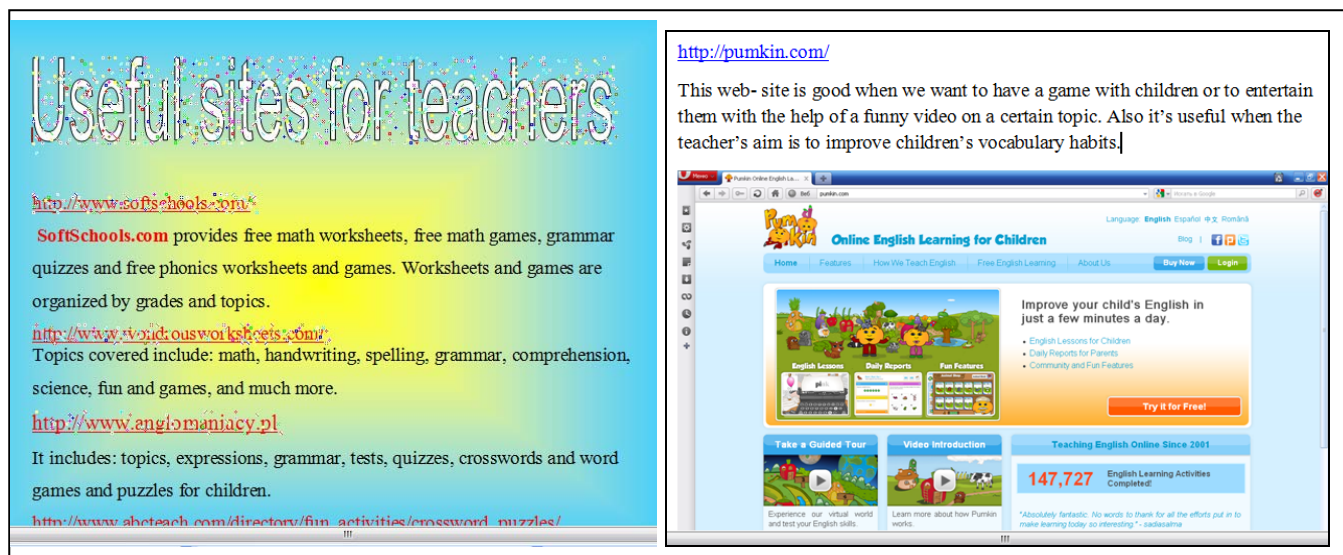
Useful sites for teachers

http://www.softschools.com/

SoftSchools.com provides free math worksheets, free math games, grammar quizzes and free phonics worksheets and games. Worksheets and games are organized by grades and topics.

http://www.vividousworksheets.com/
Topics covered include: math, handwriting, spelling, grammar, comprehension, science, fun and games, and much more.

http://www.anglomaniacy.pl

It includes: topics, expressions, grammar, tests, quizzes, crosswords and word games and puzzles for children.

http://www.abcteach.com/directory/fun_activities/crossword_puzzles/

http://pumkin.com/

This web- site is good when we want to have a game with children or to entertain them with the help of a funny video on a certain topic. Also it's useful when the teacher's aim is to improve children's vocabulary habits.

Меню | Pumkin Online English Le... | +

pumkin.com | Искать в Google

Language: English Español 中文 Română

Pumkin

Online English Learning for Children

Blog

Home | Features | How We Teach English | Free English Learning | About Us | Buy Now | Login

Improve your child's English in just a few minutes a day.

English Lessons for Children
Daily Reports for Parents
Community and Fun Features

English Lessons | Daily Reports | Fun Features

Try it for Free!

Take a Guided Tour | Video Introduction | Teaching English Online Since 2001

147,727 English Learning Activities Completed!

Experience our virtual world and test your English skills.

Learn more about how Pumkin works.

"Absolutely fantastic. No words to thank for all the efforts put in to make learning today so interesting" - sadiasalma